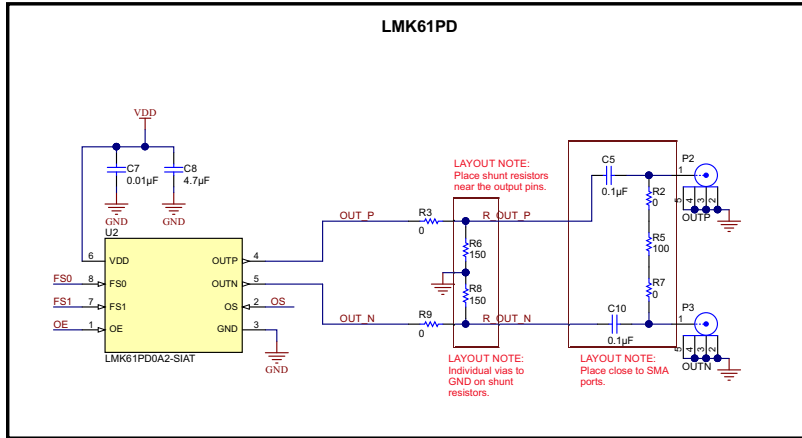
LMK61PD

VDD

C7
0.01µF

C8
4.7µF

GND

GND

U2

6 VDD
8 FS0
7 FS1
1 OE

OUTP 4
OUTN 5
OS 2
GND 3

FS0
FS1
OE
OS

GND

LMK61PD0A2-SIAT

OUT_P
OUT_N

R3
0

R9
0

LAYOUT NOTE:
Place shunt resistors near the output pins.

R6
150

R8
150

R_OUT_P
R_OUT_N

LAYOUT NOTE:
Individual vias to GND on shunt resistors.

C5
0.1µF

C10
0.1µF

R2
0

R5
100

R7
0

LAYOUT NOTE:
Place close to SMA ports.

P2
1
5 4 3 2
OUTP

P3
1
5 4 3 2
OUTN